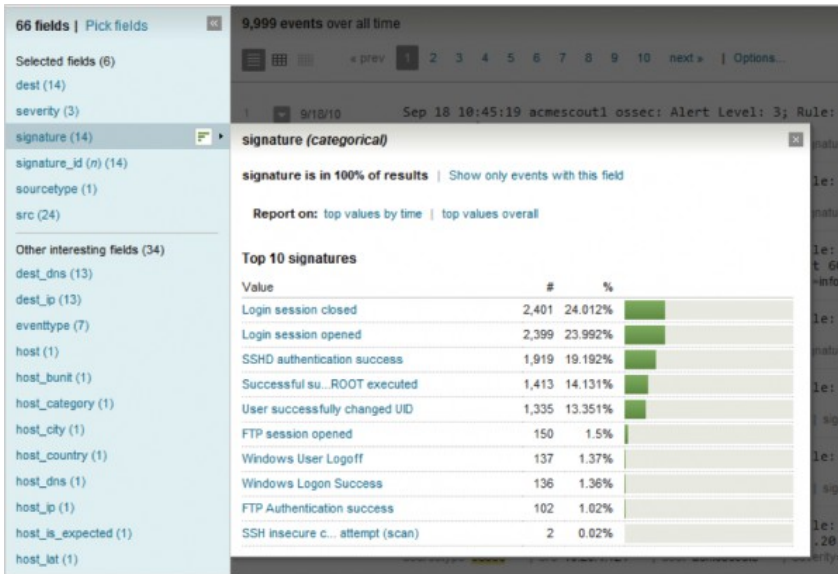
66 fields | Pick fields

Selected fields (6)
dest (14)
severity (3)
signature (14)
signature_id (n) (14)
sourcetype (1)
src (24)

Other interesting fields (34)
dest_dns (13)
dest_ip (13)
eventtype (7)
host (1)
host_bunit (1)
host_category (1)
host_city (1)
host_country (1)
host_dns (1)
host_ip (1)
host_is_expected (1)
host_lat (1)

9,999 events over all time

« prev 1 2 3 4 5 6 7 8 9 10 next » | Options...

1 9/18/10 Sep 18 10:45:19 acmescout1 ossec: Alert Level: 3; Rule:

signature (categorical)

signature is in 100% of results | Show only events with this field

Report on: top values by time | top values overall

Top 10 signatures

| Value | # | % |
|---|---|---|
| Login session closed | 2,401 | 24.012% |
| Login session opened | 2,399 | 23.992% |
| SSHD authentication success | 1,919 | 19.192% |
| Successful su...ROOT executed | 1,413 | 14.131% |
| User successfully changed UID | 1,335 | 13.351% |
| FTP session opened | 150 | 1.5% |
| Windows User Logoff | 137 | 1.37% |
| Windows Logon Success | 136 | 1.36% |
| FTP Authentication success | 102 | 1.02% |
| SSH insecure c... attempt (scan) | 2 | 0.02% |